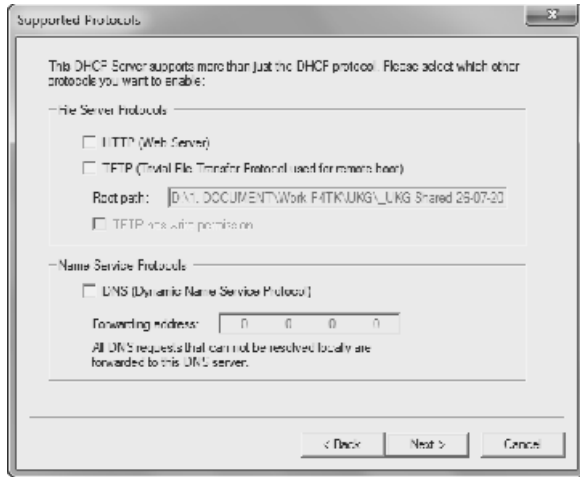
Supported Protocols

This DHCP Server supports more than just the DHCP protocol. Please select which other protocols you want to enable:

File Server Protocols

HTTP (Web Server)

TFTP (Trivial File Transfer Protocol used for remote boot)

Root path: D:\1. DOCUMENT\Work FMTK\UKG\_UKG Shared 26-07-20

TFTP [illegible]

Name Service Protocols

DNS (Dynamic Name Service Protocol)

Forwarding address: 0 0 0 0

All DNS requests that can not be resolved locally are forwarded to this DNS server.

< Back Next > Cancel